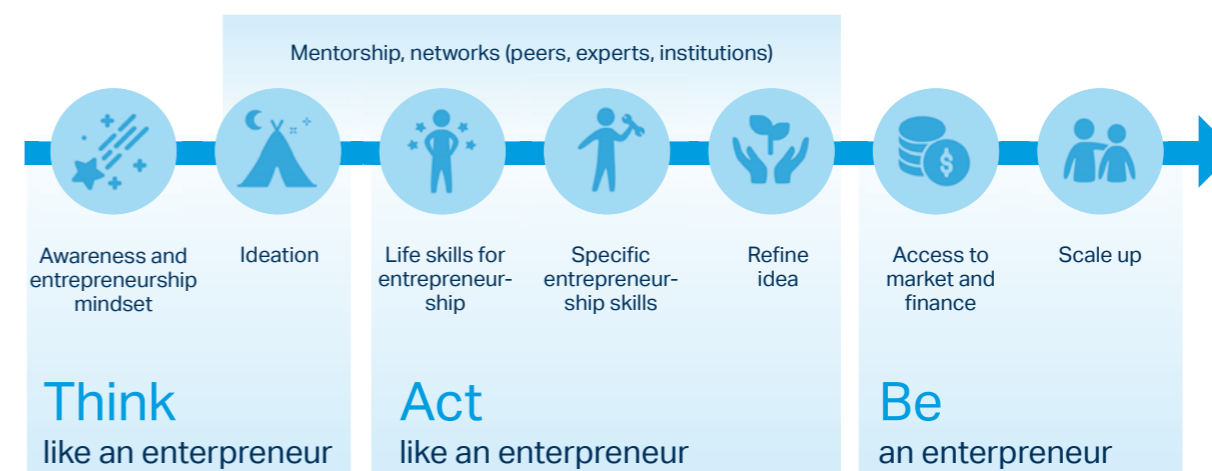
Mentorship, networks (peers, experts, institutions)

Awareness and entrepreneurship mindset

Ideation

Life skills for entrepreneurship

Specific entrepreneurship skills

Refine idea

Access to market and finance

Scale up

Think
like an enterpreneur

Act
like an enterpreneur

Be
an enterpreneur